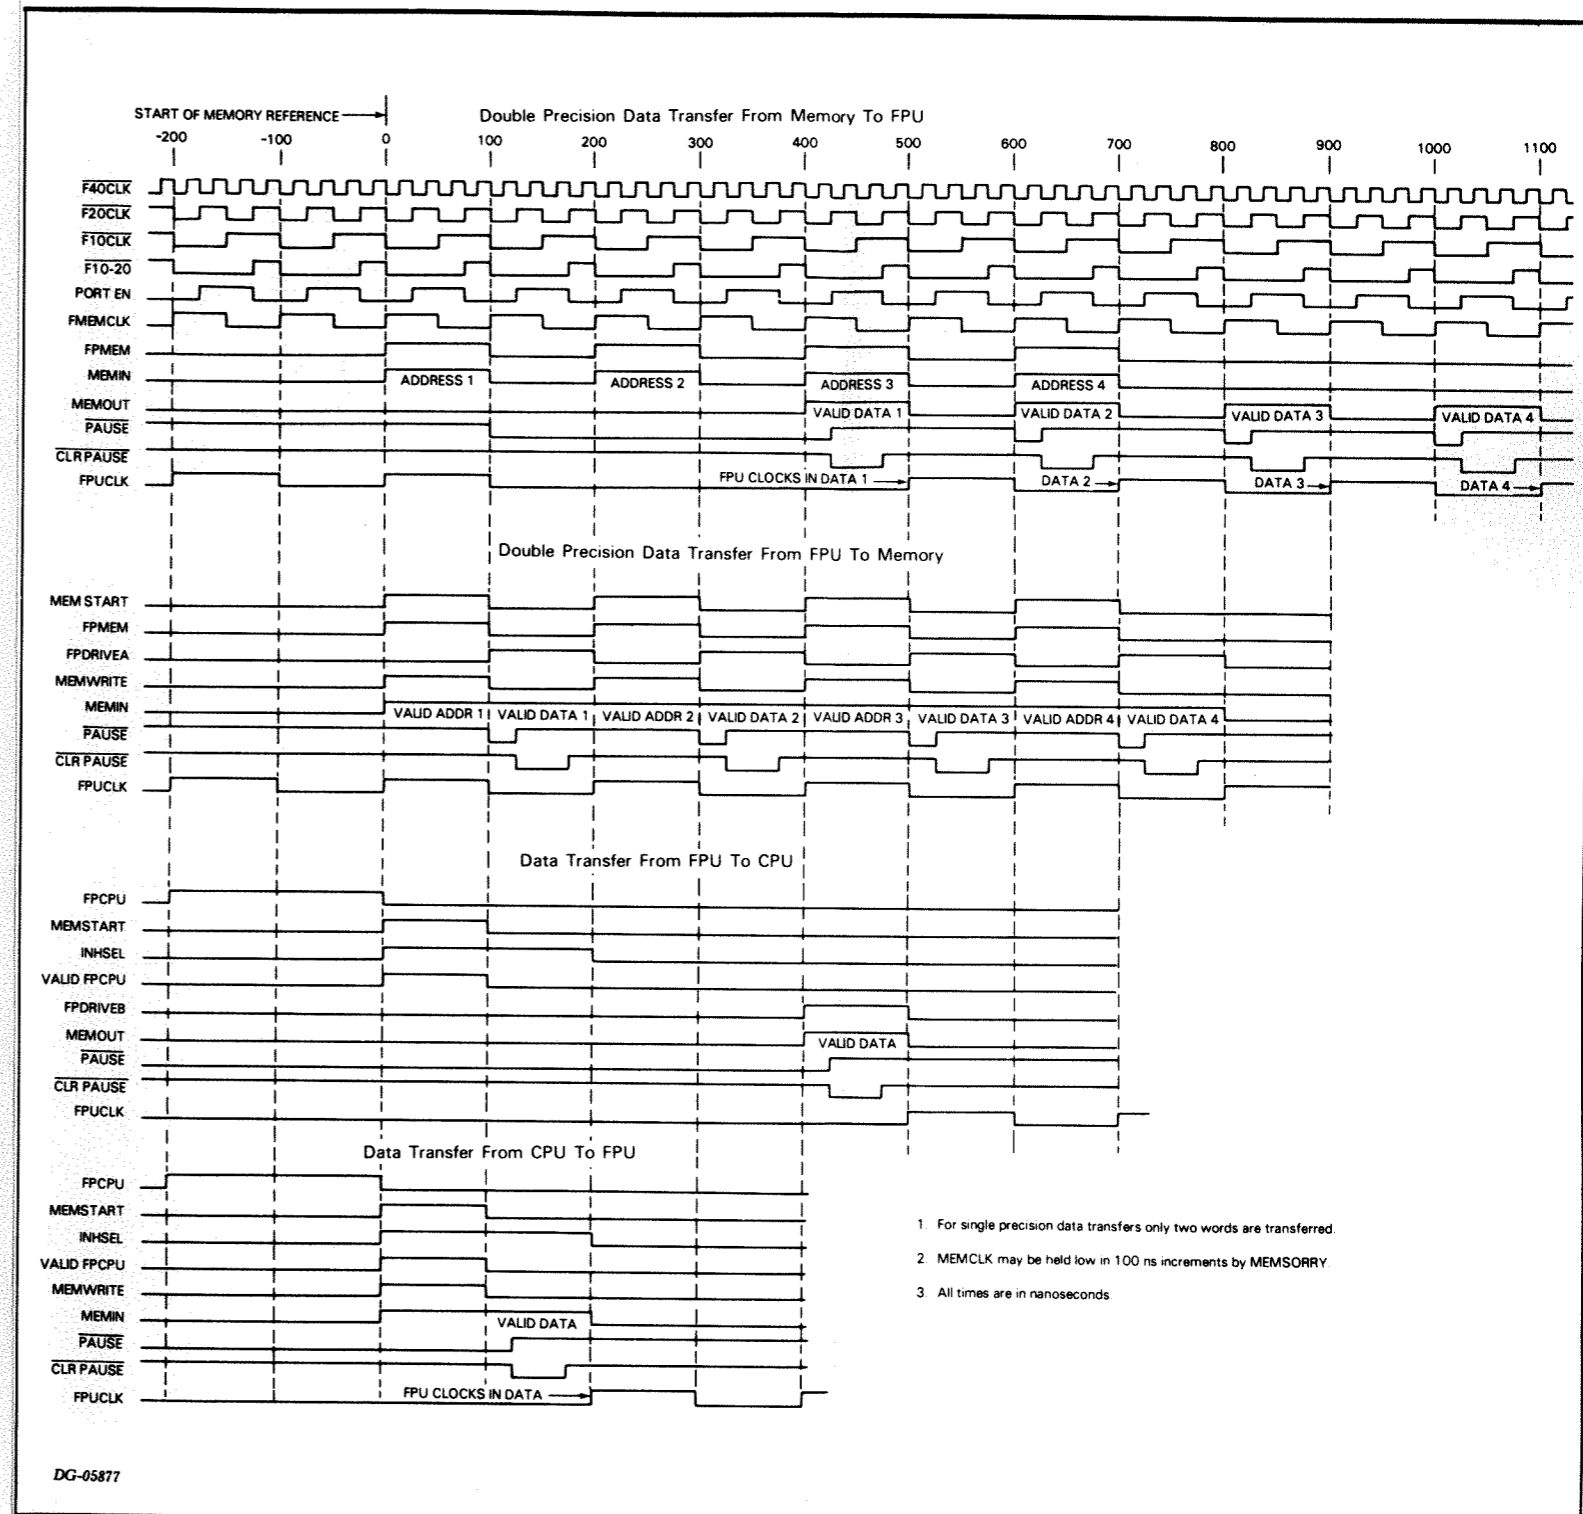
START OF MEMORY REFERENCE

Double Precision Data Transfer From Memory To FPU

-200 -100 0 100 200 300 400 500 600 700 800 900 1000 1100

$\overline{F40CLK}$
$\overline{F20CLK}$
$\overline{F10CLK}$
$\overline{F10\text{-}20}$
PORT EN
FMEMCLK
FPMEM
MEMIN
MEMOUT
$\overline{PAUSE}$
$\overline{CLR PAUSE}$
FPUCLK

ADDRESS 1
ADDRESS 2
ADDRESS 3
ADDRESS 4
VALID DATA 1
VALID DATA 2
VALID DATA 3
VALID DATA 4
FPU CLOCKS IN DATA 1
DATA 2
DATA 3
DATA 4

Double Precision Data Transfer From FPU To Memory

MEM START
FPMEM
FPDRIVEA
MEMWRITE
MEMIN
$\overline{PAUSE}$
$\overline{CLR PAUSE}$
FPUCLK

VALID ADDR 1
VALID DATA 1
VALID ADDR 2
VALID DATA 2
VALID ADDR 3
VALID DATA 3
VALID ADDR 4
VALID DATA 4

Data Transfer From FPU To CPU

FPCPU
MEMSTART
INHSEL
VALID FPCPU
FPDRIVEB
MEMOUT
$\overline{PAUSE}$
$\overline{CLR PAUSE}$
FPUCLK

VALID DATA

Data Transfer From CPU To FPU

FPCPU
MEMSTART
INHSEL
VALID FPCPU
MEMWRITE
MEMIN
$\overline{PAUSE}$
$\overline{CLR PAUSE}$
FPUCLK

VALID DATA
FPU CLOCKS IN DATA

1. For single precision data transfers only two words are transferred.
2. MEMCLK may be held low in 100 ns increments by MEMSORRY.
3. All times are in nanoseconds.

DG-05877